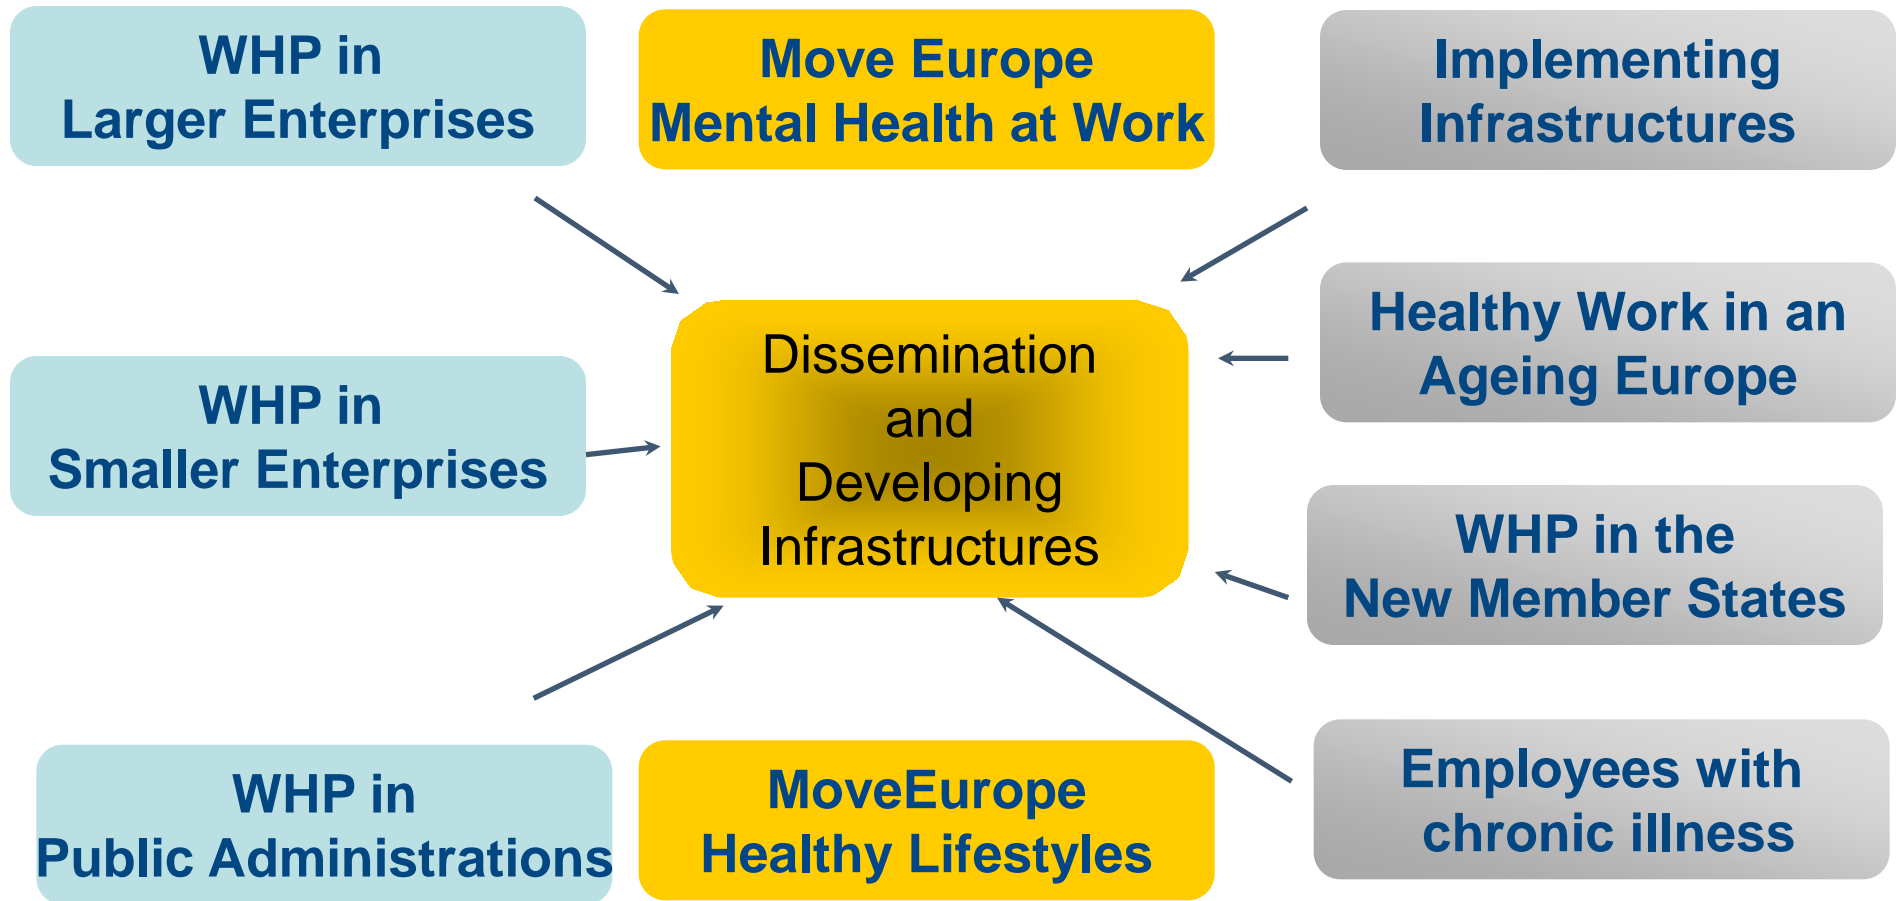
WHP in
Larger Enterprises

Move Europe
Mental Health at Work

Implementing
Infrastructures

Dissemination
and
Developing
Infrastructures

Healthy Work in an
Ageing Europe

WHP in
Smaller Enterprises

WHP in the
New Member States

WHP in
Public Administrations

MoveEurope
Healthy Lifestyles

Employees with
chronic illness